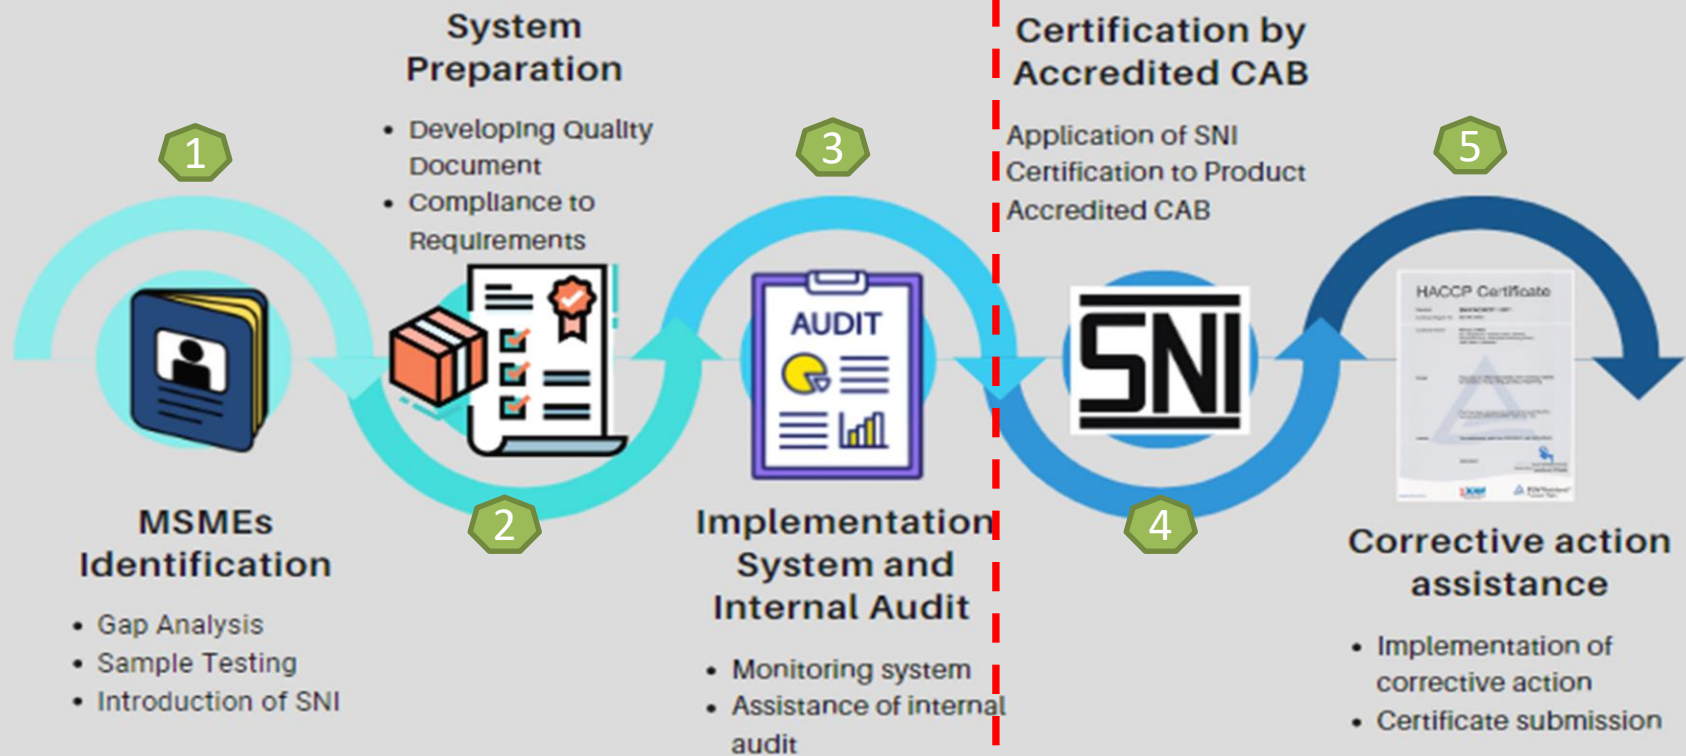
System Preparation

• Developing Quality Document
• Compliance to Requirements

Certification by Accredited CAB

Application of SNI Certification to Product Accredited CAB

1

3

5

AUDIT

SNI

HACCP Certificate

2

4

MSMEs Identification

• Gap Analysis
• Sample Testing
• Introduction of SNI

Implementation System and Internal Audit

• Monitoring system
• Assistance of internal audit

Corrective action assistance

• Implementation of corrective action
• Certificate submission